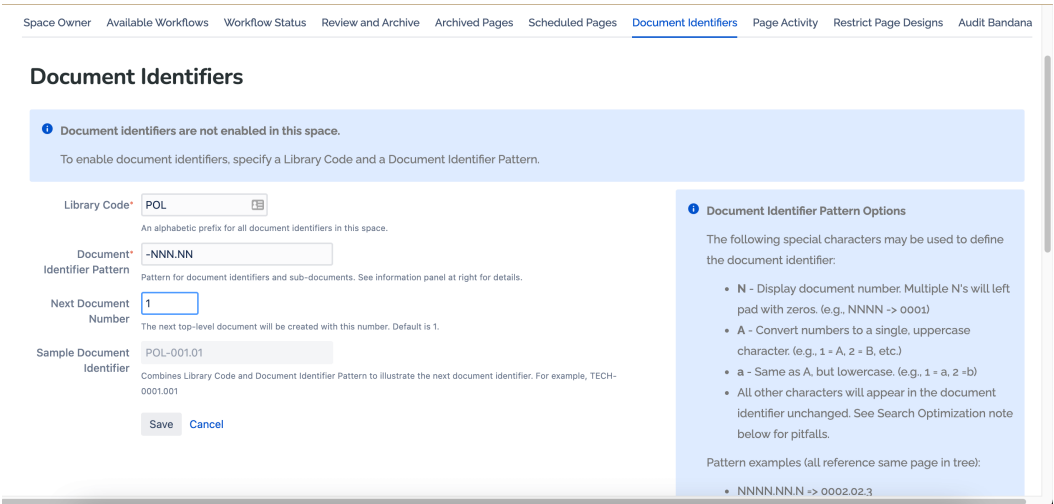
Space Owner Available Workflows Workflow Status Review and Archive Archived Pages Scheduled Pages Document Identifiers Page Activity Restrict Page Designs Audit Bandana

# Document Identifiers

Document identifiers are not enabled in this space.

To enable document identifiers, specify a Library Code and a Document Identifier Pattern.

Library Code* POL

An alphabetic prefix for all document identifiers in this space.

Document* Identifier Pattern -NNN.NN

Pattern for document identifiers and sub-documents. See information panel at right for details.

Next Document Number 1

The next top-level document will be created with this number. Default is 1.

Sample Document Identifier POL-001.01

Combines Library Code and Document Identifier Pattern to illustrate the next document identifier. For example, TECH-0001.001

Save Cancel

Document Identifier Pattern Options

The following special characters may be used to define the document identifier:

- N - Display document number. Multiple N's will left pad with zeros. (e.g., NNNN -> 0001)
- A - Convert numbers to a single, uppercase character. (e.g., 1 = A, 2 = B, etc.)
- a - Same as A, but lowercase. (e.g., 1 = a, 2 =b)
- All other characters will appear in the document identifier unchanged. See Search Optimization note below for pitfalls.

Pattern examples (all reference same page in tree):

- NNNN.NN.N => 0002.02.3